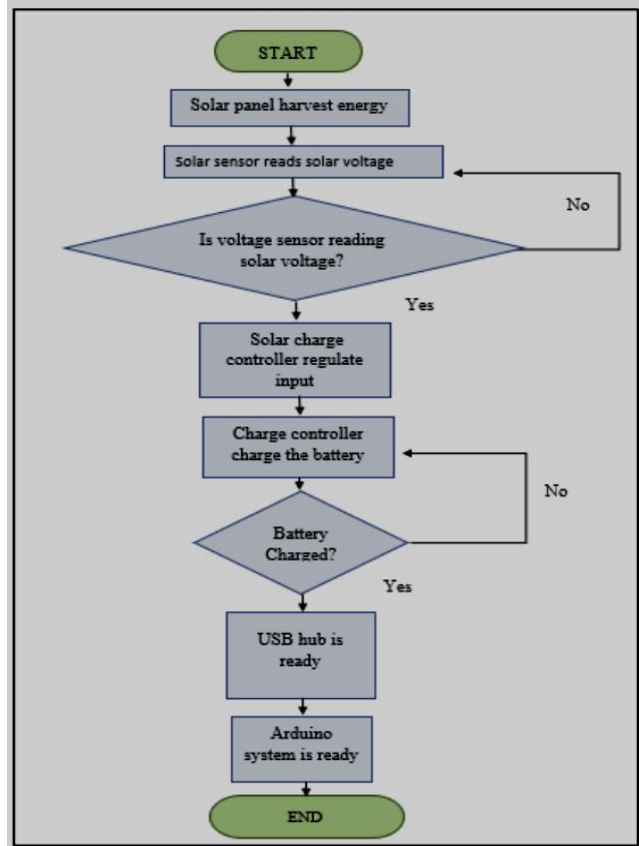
START

Solar panel harvest energy

Solar sensor reads solar voltage

No

Is voltage sensor reading solar voltage?

Yes

Solar charge controller regulate input

Charge controller charge the battery

No

Battery Charged?

Yes

USB hub is ready

Arduino system is ready

END